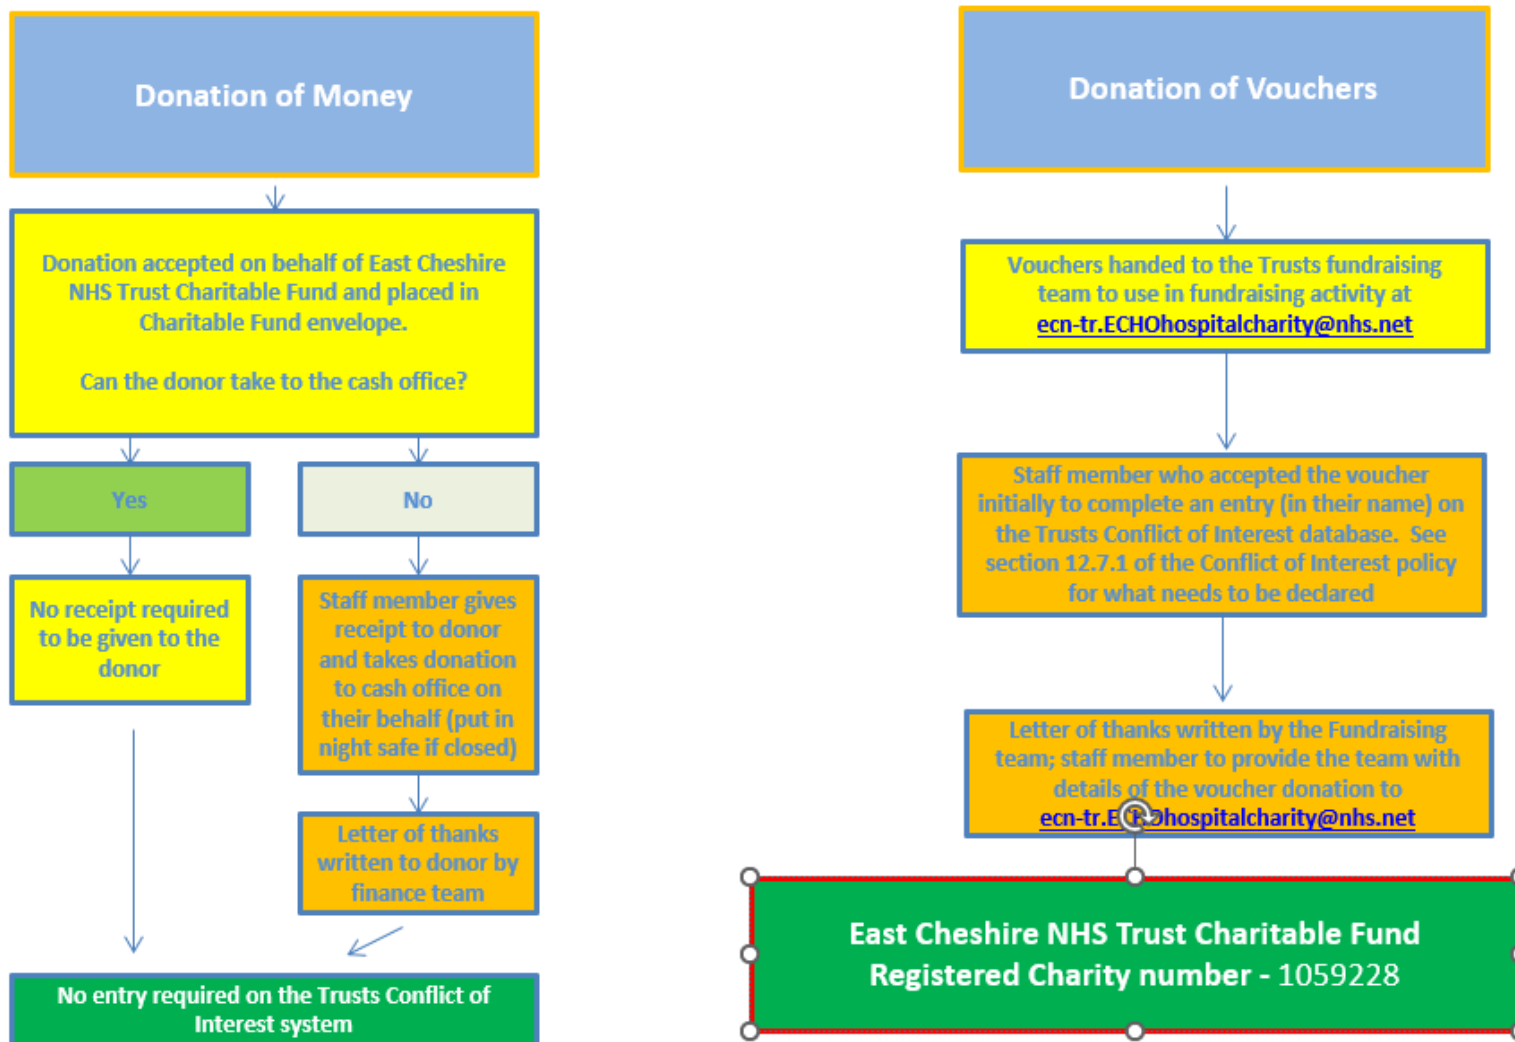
Donation of Money

Donation accepted on behalf of East Cheshire NHS Trust Charitable Fund and placed in Charitable Fund envelope.

Can the donor take to the cash office?

Yes

No

No receipt required to be given to the donor

Staff member gives receipt to donor and takes donation to cash office on their behalf (put in night safe if closed)

Letter of thanks written to donor by finance team

No entry required on the Trusts Conflict of Interest system

Donation of Vouchers

Vouchers handed to the Trusts fundraising team to use in fundraising activity at ecn-tr.ECHOhospitalcharity@nhs.net

Staff member who accepted the voucher initially to complete an entry (in their name) on the Trusts Conflict of Interest database. See section 12.7.1 of the Conflict of Interest policy for what needs to be declared

Letter of thanks written by the Fundraising team; staff member to provide the team with details of the voucher donation to ecn-tr.E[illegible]ohospitalcharity@nhs.net

East Cheshire NHS Trust Charitable Fund
Registered Charity number - 1059228